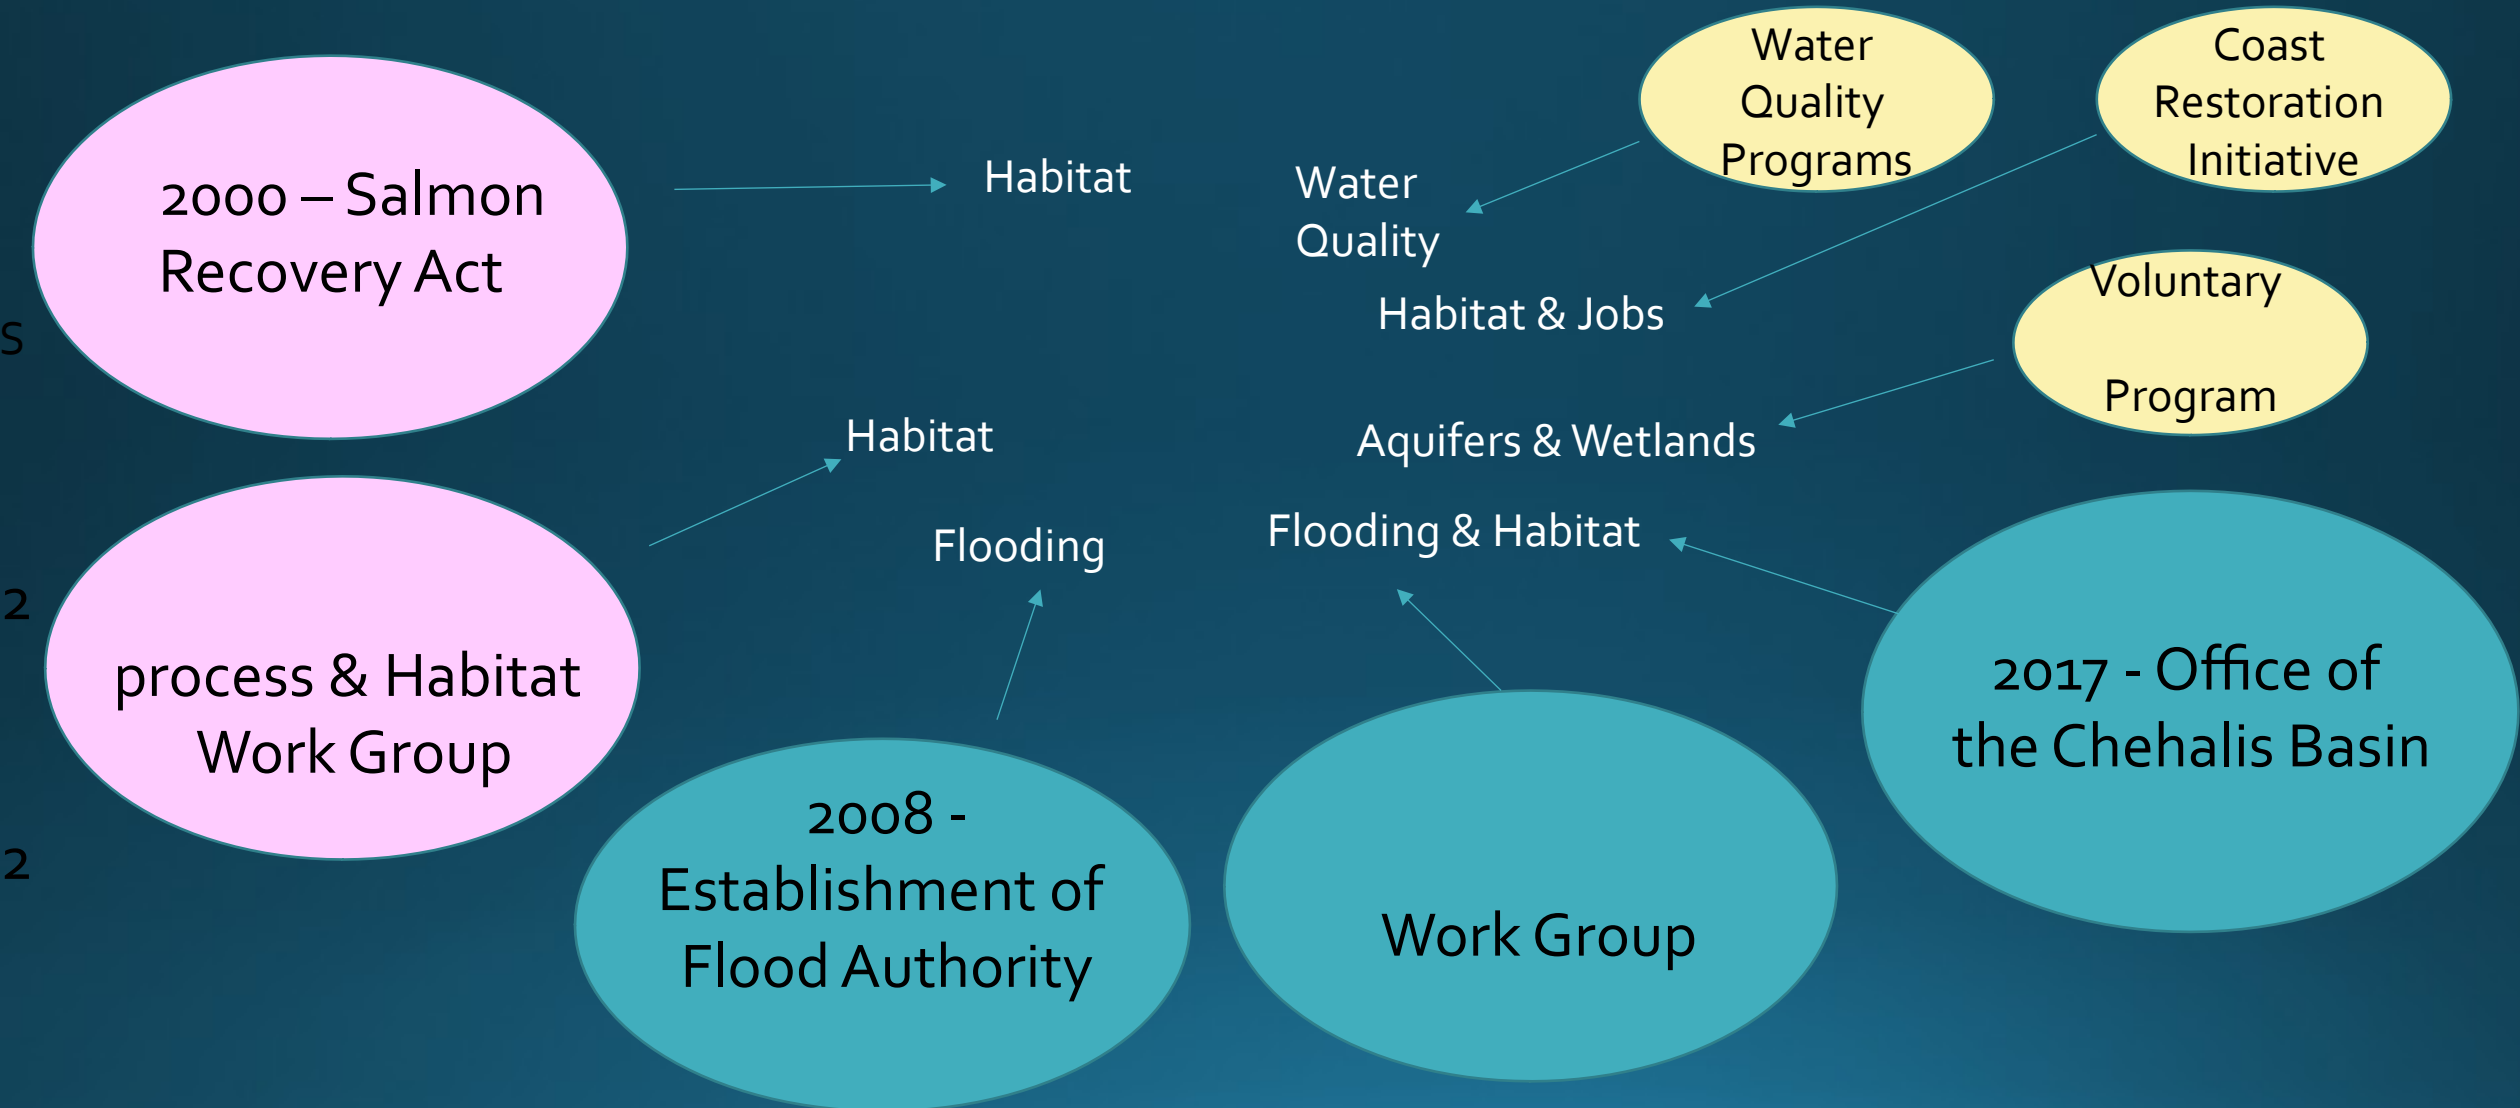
2000 – Salmon Recovery Act

Habitat

Water Quality

Water Quality Programs

Coast Restoration Initiative

Habitat & Jobs

Voluntary

Program

S

Habitat

Aquifers & Wetlands

Flooding

Flooding & Habitat

2

process & Habitat Work Group

2017 - Office of the Chehalis Basin

2

2008 - Establishment of Flood Authority

Work Group